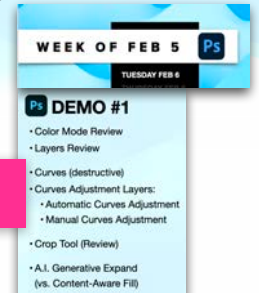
WEEK OF FEB 5

Ps

TUESDAY FEB 6

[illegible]

Ps DEMO #1

• Color Mode Review
• Layers Review

• Curves (destructive)
• Curves Adjustment Layers:
  • Automatic Curves Adjustment
  • Manual Curves Adjustment

• Crop Tool (Review)

• A.I. Generative Expand (vs. Content-Aware Fill)